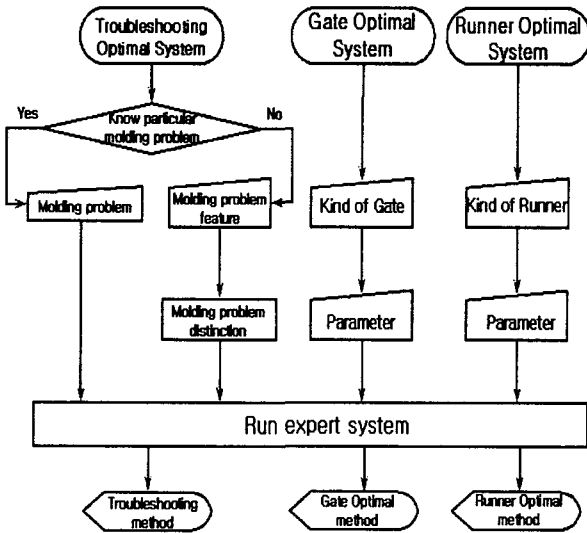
Troubleshooting Optimal System

Gate Optimal System

Runner Optimal System

Yes

Know particular molding problem

No

Molding problem

Molding problem feature

Kind of Gate

Kind of Runner

Molding problem distinction

Parameter

Parameter

Run expert system

Troubleshooting method

Gate Optimal method

Runner Optimal method